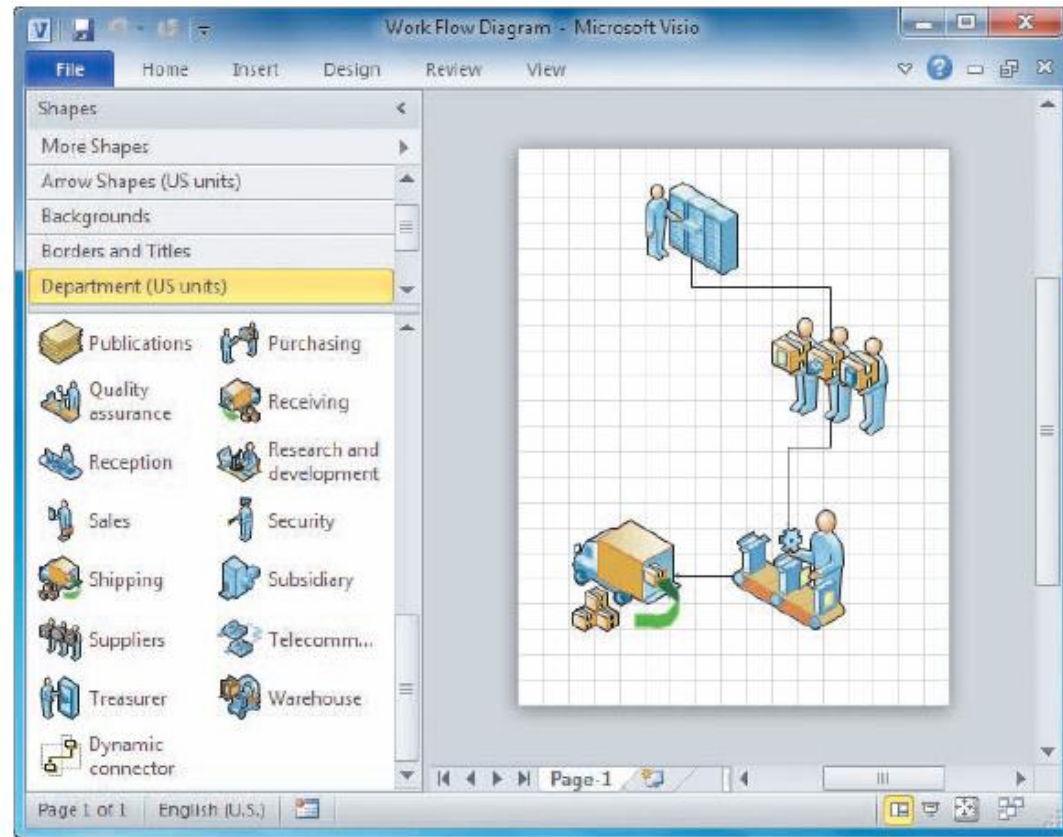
Work Flow Diagram - Microsoft Visio

File Home Insert Design Review View

Shapes
More Shapes
Arrow Shapes (US units)
Backgrounds
Borders and Titles
Department (US units)

Publications
Purchasing
Quality assurance
Receiving
Reception
Research and development
Sales
Security
Shipping
Subsidiary
Suppliers
Telecomm...
Treasurer
Warehouse
Dynamic connector

Page-1

Page 1 of 1 English (U.S.)